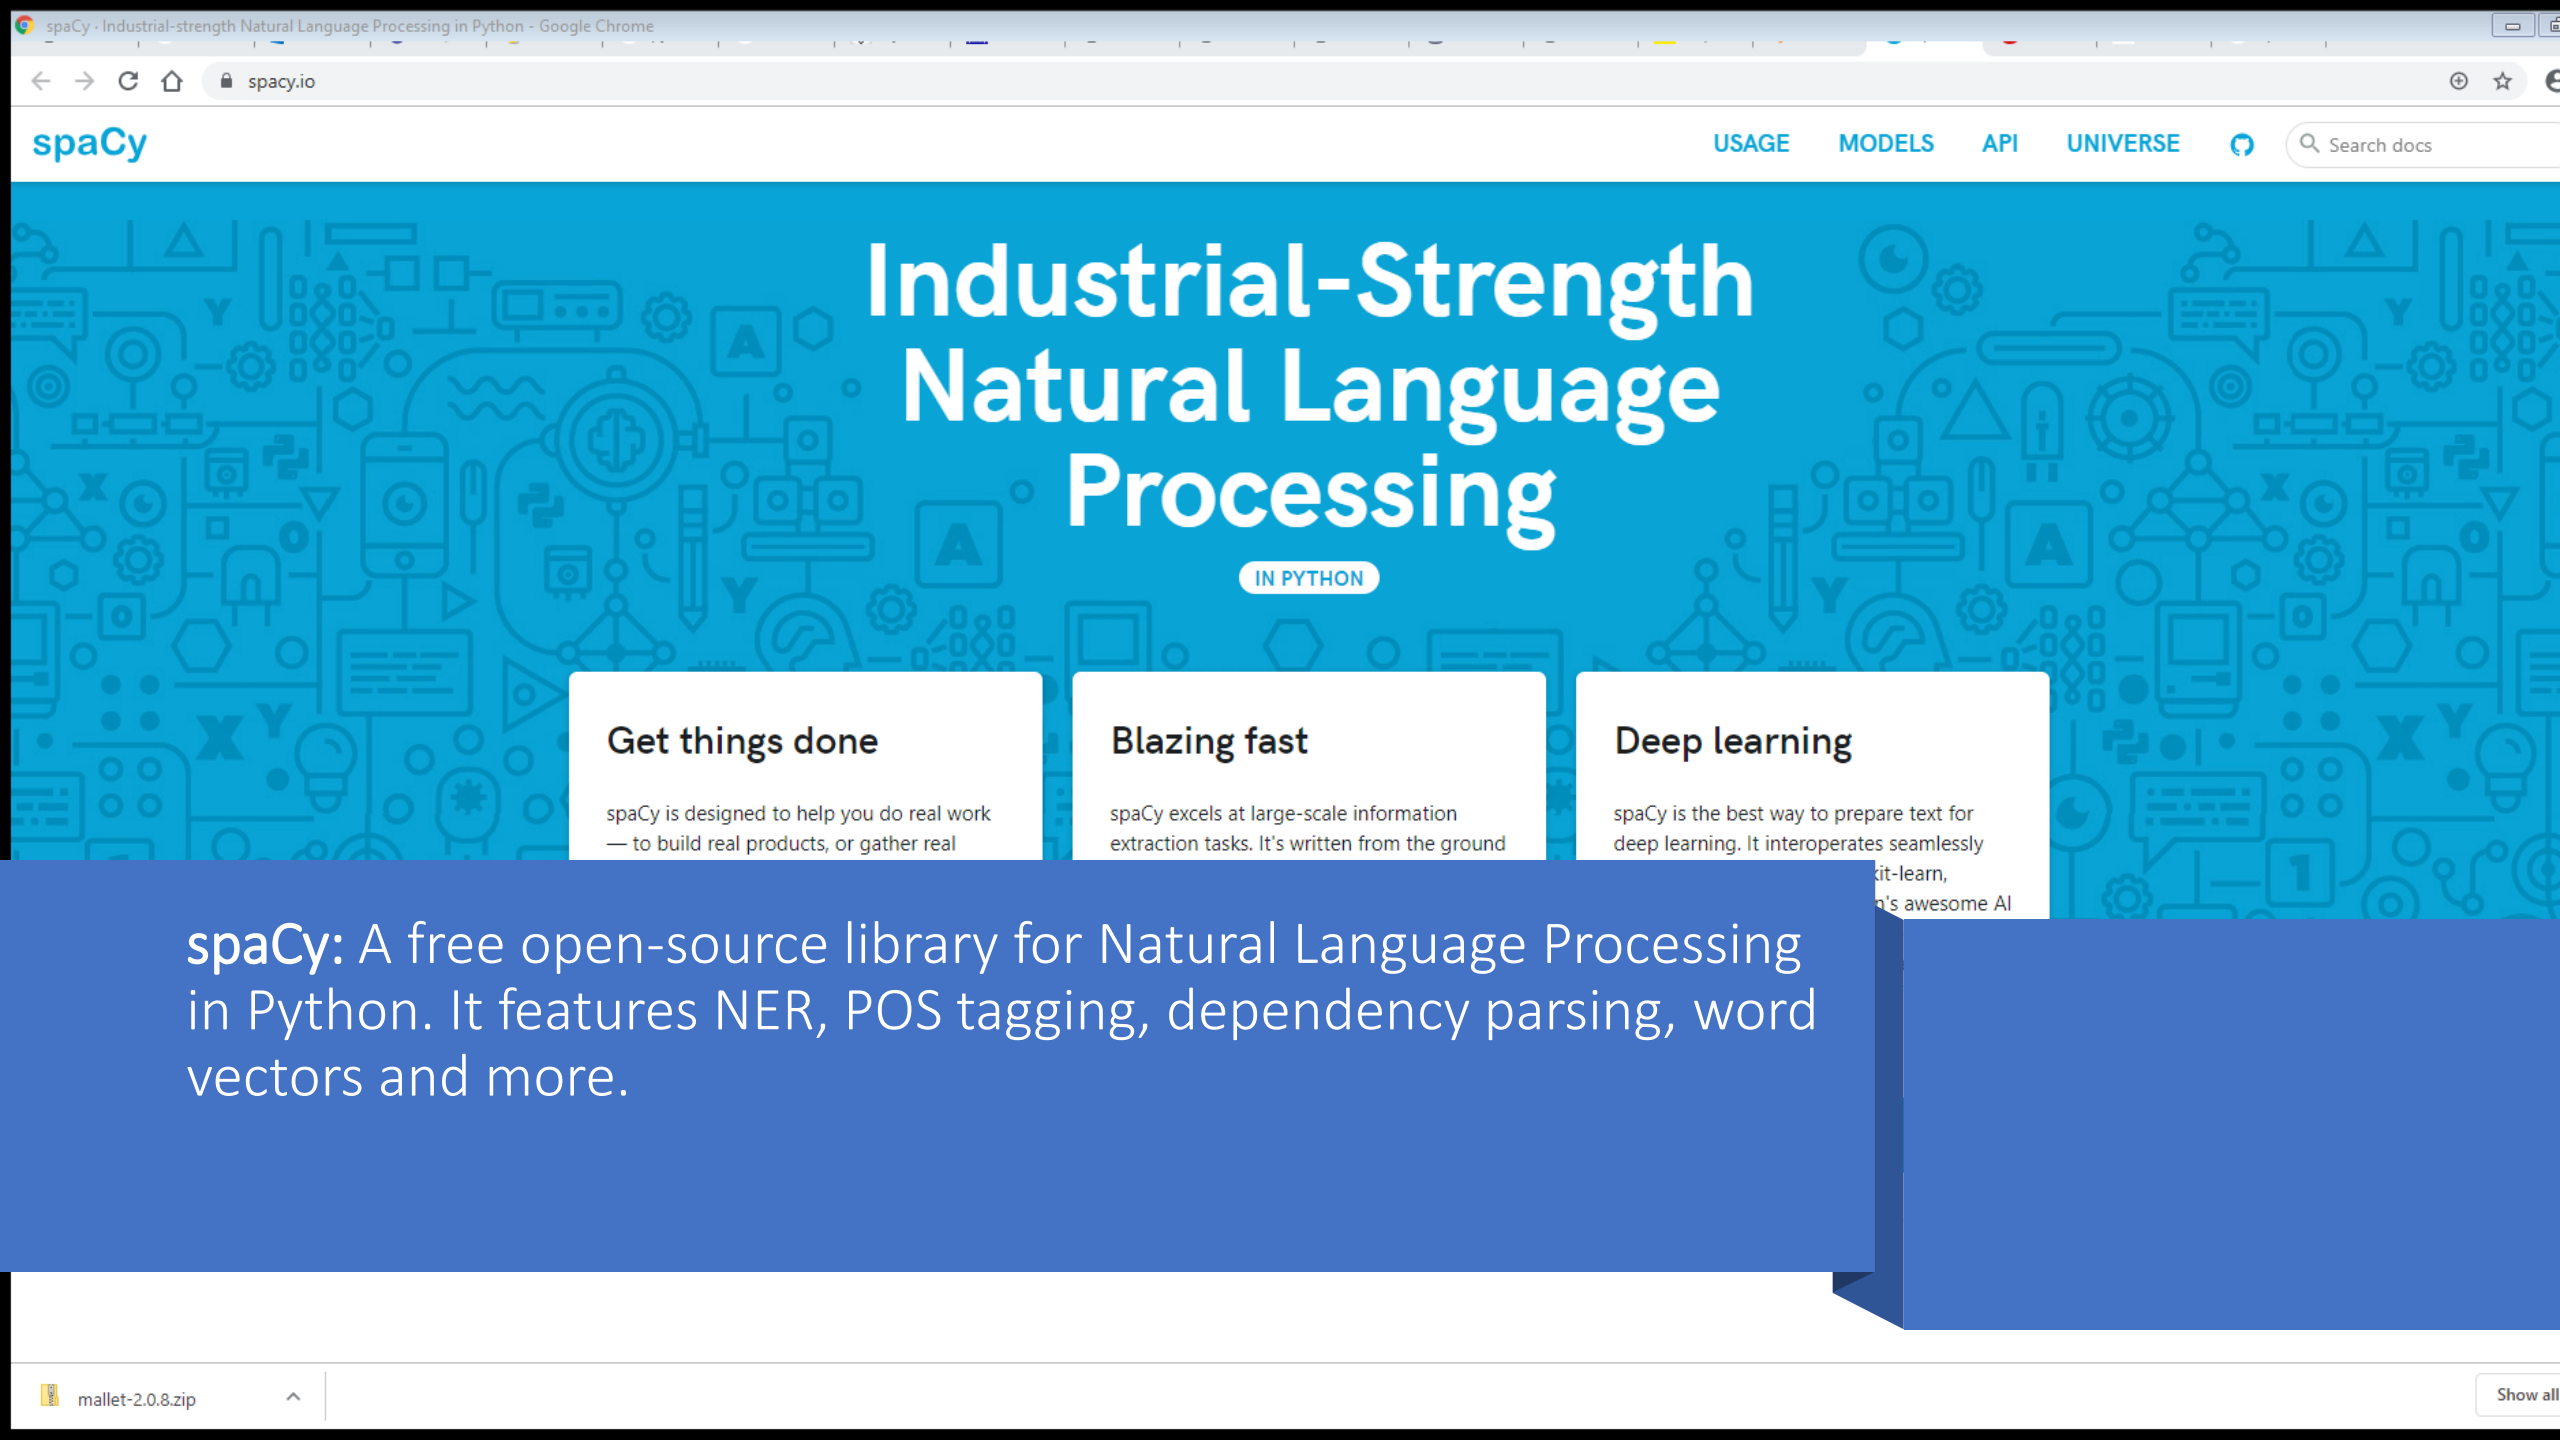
spaCy · Industrial-strength Natural Language Processing in Python - Google Chrome

spacy.io

spaCy

USAGE MODELS API UNIVERSE

Search docs

Industrial-Strength Natural Language Processing

IN PYTHON

Get things done

spaCy is designed to help you do real work — to build real products, or gather real

Blazing fast

spaCy excels at large-scale information extraction tasks. It's written from the ground

Deep learning

spaCy is the best way to prepare text for deep learning. It interoperates seamlessly

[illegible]kit-learn,

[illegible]'s awesome AI

spaCy: A free open-source library for Natural Language Processing in Python. It features NER, POS tagging, dependency parsing, word vectors and more.

mallet-2.0.8.zip

Show all